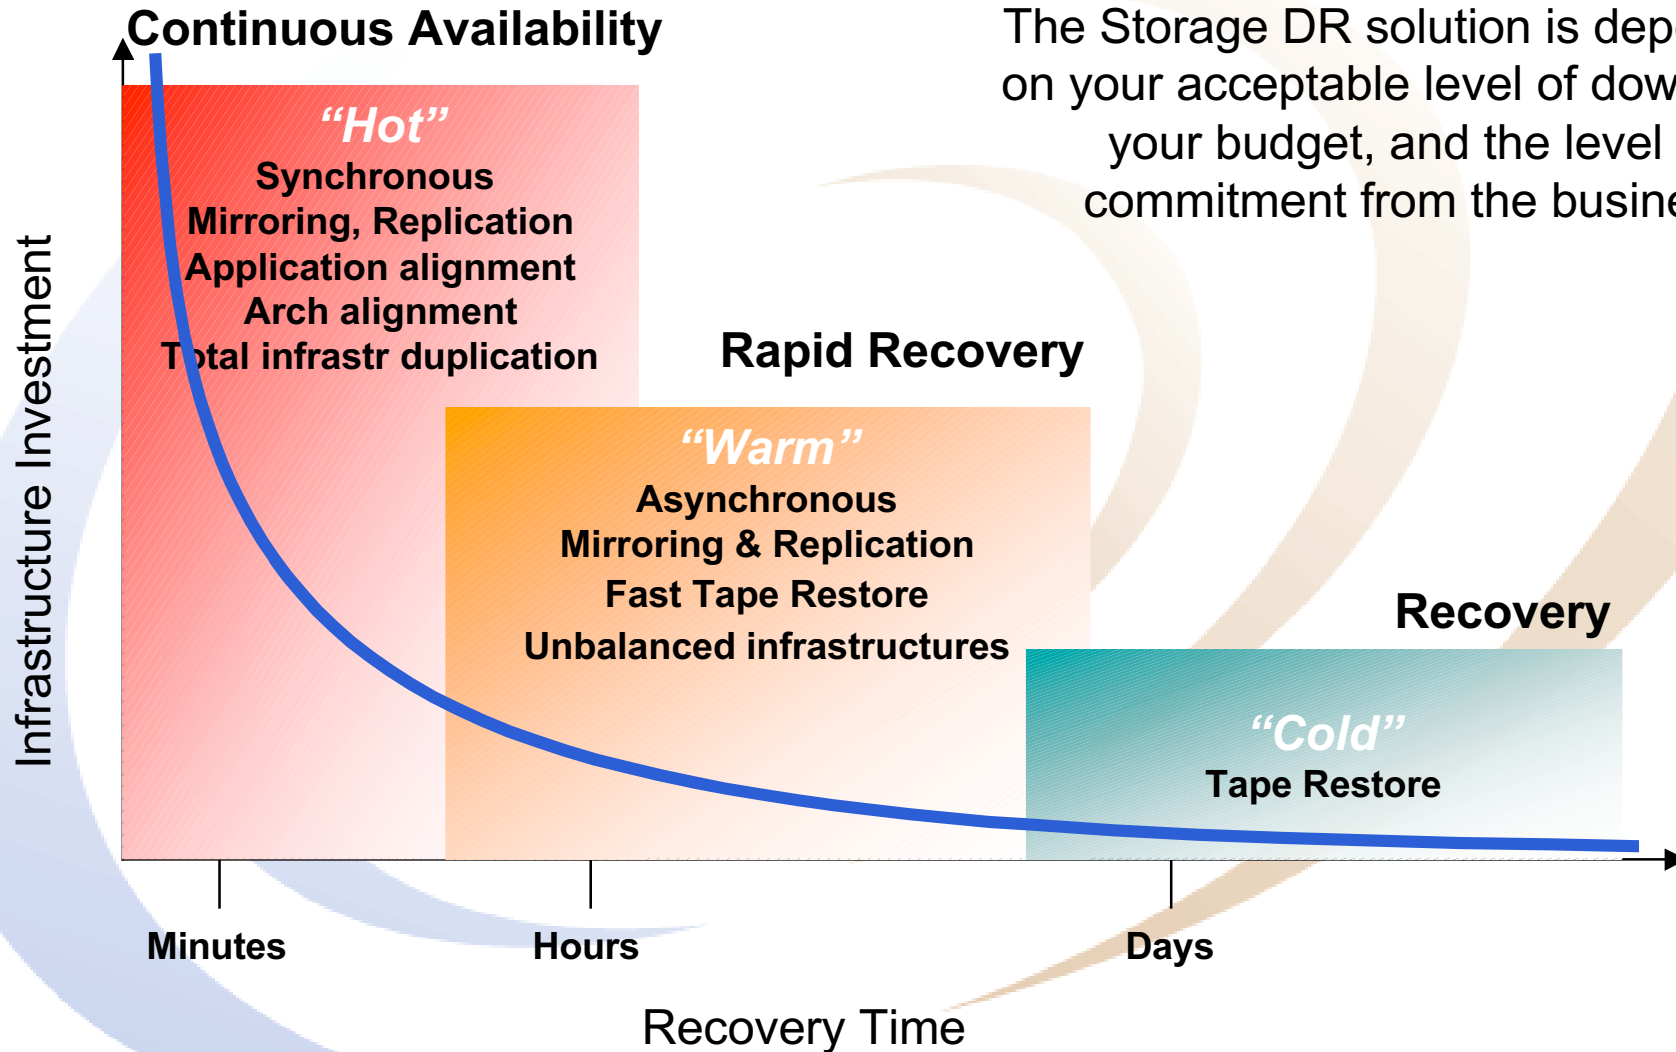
Continuous Availability

The Storage DR solution is dep
on your acceptable level of dow
your budget, and the level
commitment from the busine

“Hot”
Synchronous
Mirroring, Replication
Application alignment
Arch alignment
T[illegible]tal infrastr duplication

Rapid Recovery

“Warm”
Asynchronous
Mirroring & Replication
Fast Tape Restore
Unbalanced infrastructures

Recovery

“Cold”
Tape Restore

Infrastructure Investment

Minutes
Hours
Days

Recovery Time